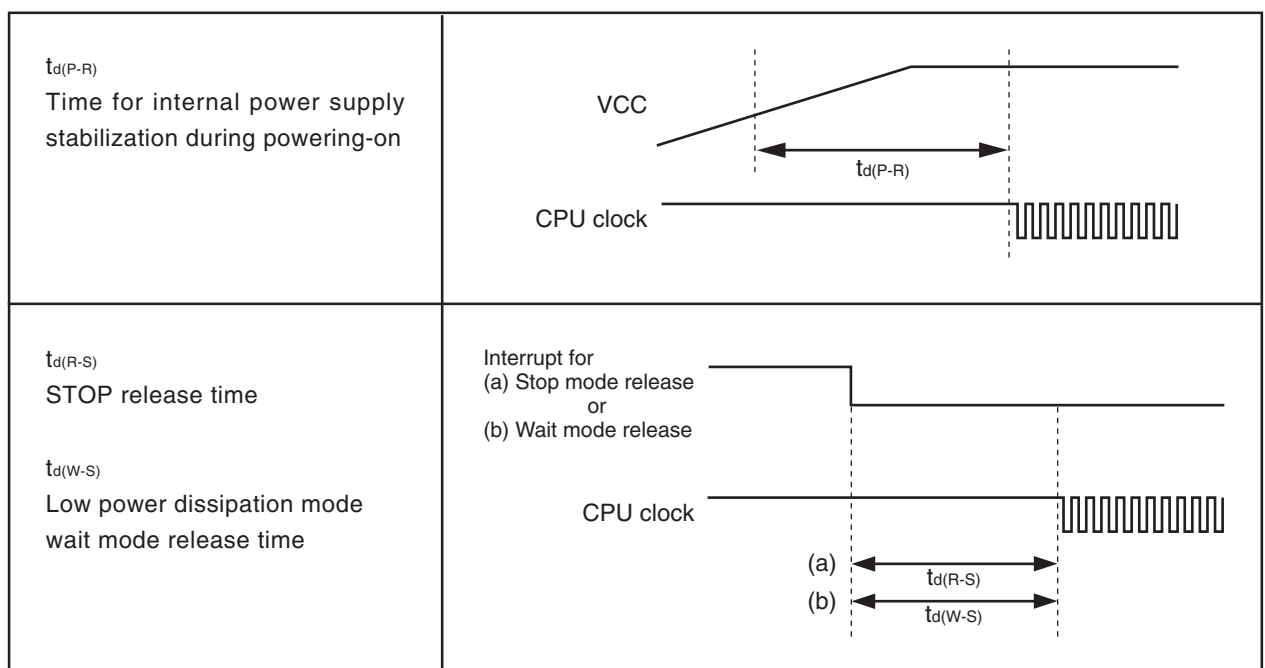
| | |
|---|---|
| $t_{d(P-R)}$ Time for internal power supply stabilization during powering-on | VCC $t_{d(P-R)}$ CPU clock |
| $t_{d(R-S)}$ STOP release time $t_{d(W-S)}$ Low power dissipation mode wait mode release time | Interrupt for (a) Stop mode release or (b) Wait mode release CPU clock (a) $t_{d(R-S)}$ (b) $t_{d(W-S)}$ |